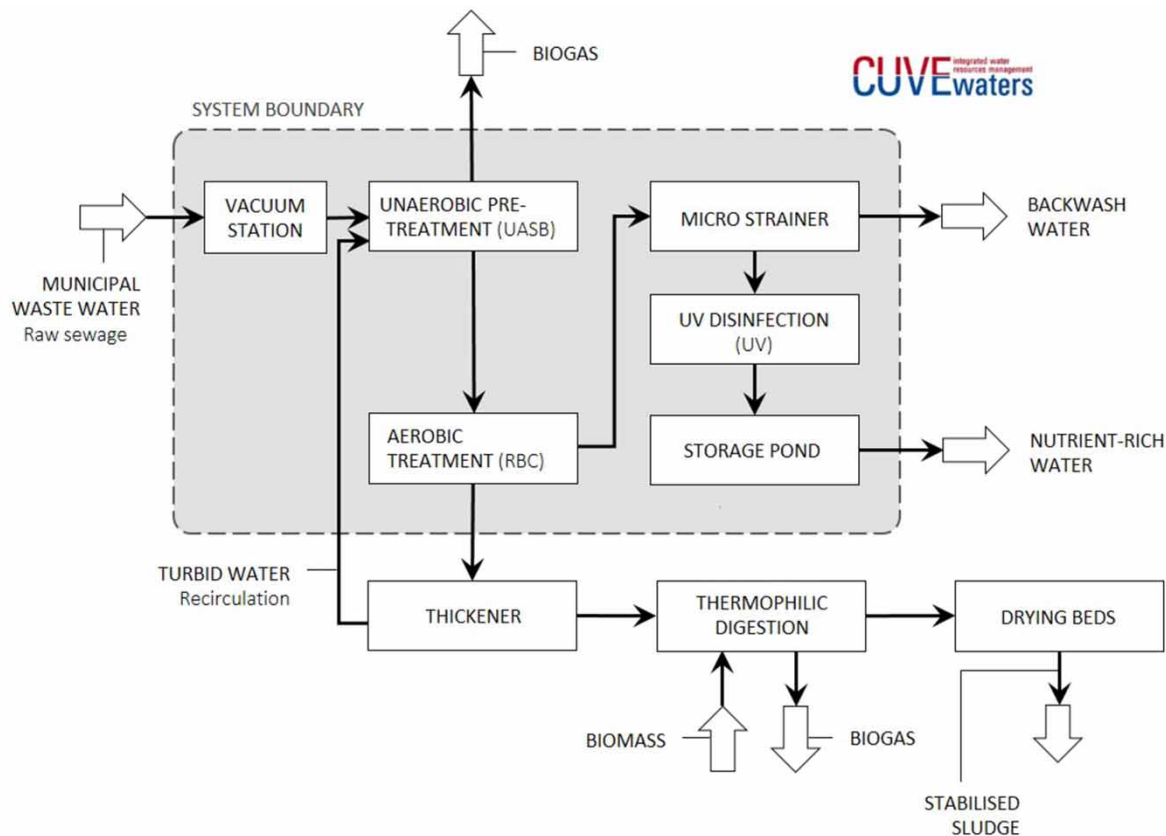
BIOGAS

CUVEwaters integrated water resources management

SYSTEM BOUNDARY

VACUUM STATION

UNAEROBIC PRE-TREATMENT (UASB)

MICRO STRAINER

BACKWASH WATER

MUNICIPAL WASTE WATER
Raw sewage

UV DISINFECTION (UV)

AEROBIC TREATMENT (RBC)

STORAGE POND

NUTRIENT-RICH WATER

TURBID WATER
Recirculation

THICKENER

THERMOPHILIC DIGESTION

DRYING BEDS

BIOMASS

BIOGAS

STABILISED SLUDGE